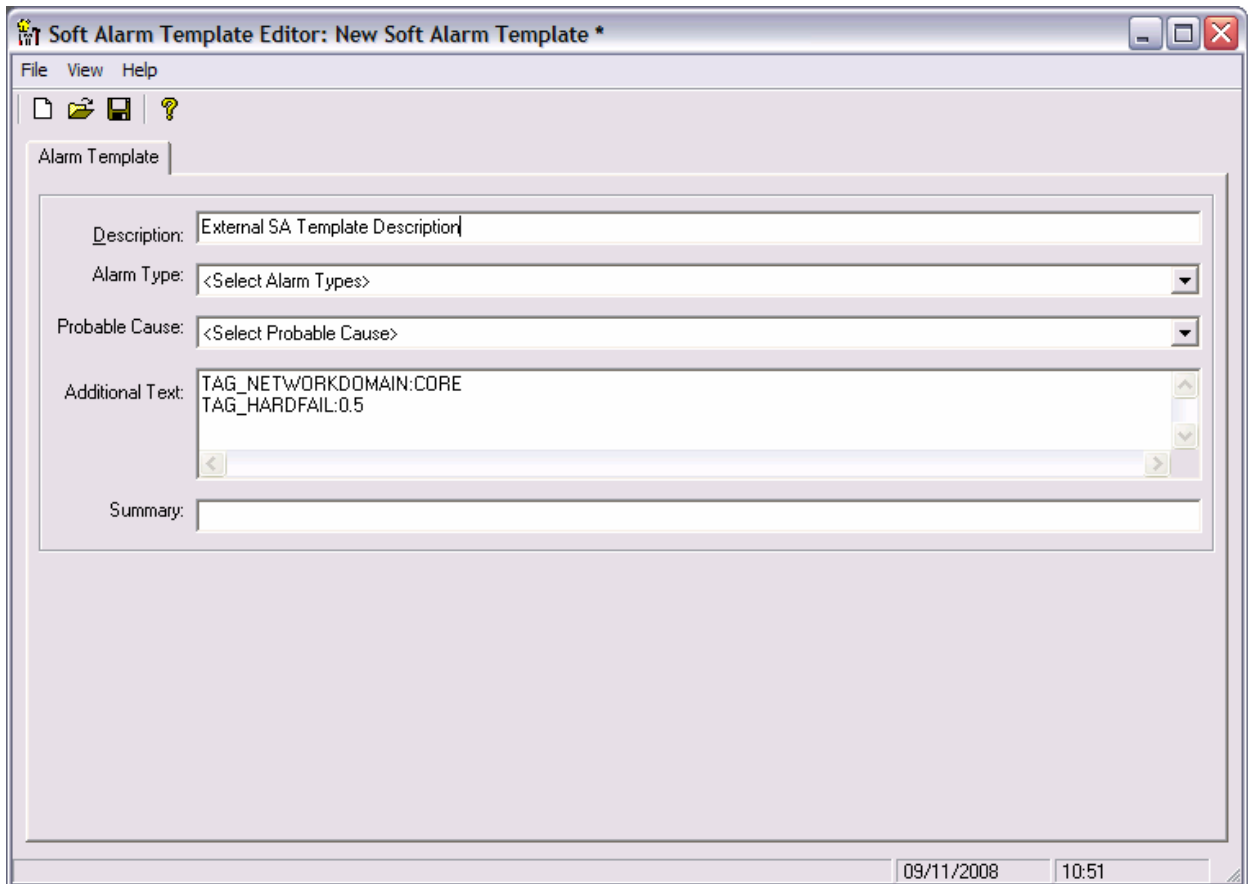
Soft Alarm Template Editor: New Soft Alarm Template *

File View Help

Alarm Template

Description: External SA Template Description

Alarm Type: <Select Alarm Types>

Probable Cause: <Select Probable Cause>

Additional Text: TAG_NETWORKDOMAIN:CORE
TAG_HARDFAIL:0.5

Summary:

09/11/2008 10:51